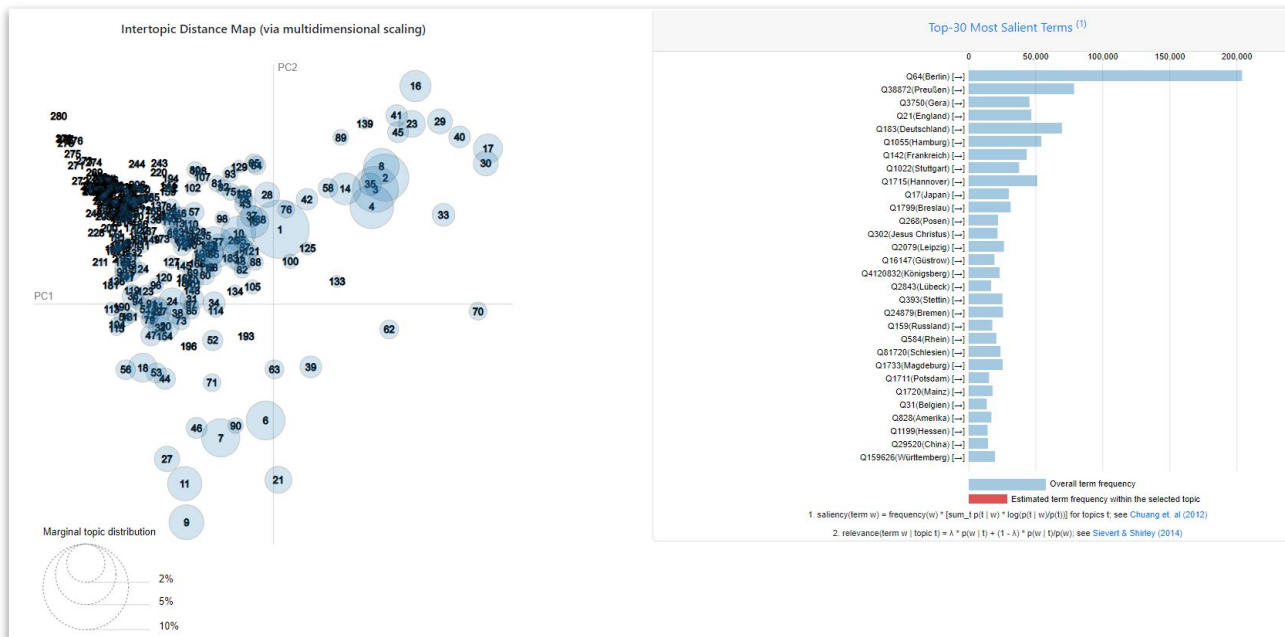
Intertopic Distance Map (via multidimensional scaling)

PC2

PC1

16
41
139
23
29
89
45
40
17
30
8
2
35
3
58
14
42
4
33
76
28
1
125
100
133
70
62
193
52
196
63
39
56
18
53
44
71
6
46
7
90
27
21
11
9
280
244
243
220
102
129
93
98
57
211
127
105
134
34
114
24
120
47
154
187
226

Marginal topic distribution

2%
5%
10%

Top-30 Most Salient Terms $^{(1)}$

0
50,000
100,000
150,000
200,000

Q64(Berlin) [---]
Q38872(Preußen) [---]
Q3750(Gera) [---]
Q21(England) [---]
Q183(Deutschland) [---]
Q1055(Hamburg) [---]
Q142(Frankreich) [---]
Q1022(Stuttgart) [---]
Q1715(Hannover) [---]
Q17(Japan) [---]
Q1799(Breslau) [---]
Q268(Posen) [---]
Q302(Jesus Christus) [---]
Q2079(Leipzig) [---]
Q16147(Güstrow) [---]
Q4120832(Königsberg) [---]
Q2843(Lübeck) [---]
Q393(Stettin) [---]
Q24879(Bremen) [---]
Q159(Russland) [---]
Q584(Rhein) [---]
Q81720(Schlesien) [---]
Q1733(Magdeburg) [---]
Q1711(Potsdam) [---]
Q1720(Mainz) [---]
Q31(Belgien) [---]
Q828(Amerika) [---]
Q1199(Hessen) [---]
Q29520(China) [---]
Q159626(Württemberg) [---]

Overall term frequency
Estimated term frequency within the selected topic

1. saliency(term w) = frequency(w) * [sum_t p(t | w) * log(p(t | w)/p(t))] for topics t; see Chuang et. al (2012)

2. relevance(term w | topic t) = λ * p(w | t) + (1 - λ) * p(w | t)/p(w); see Sievert & Shirley (2014)